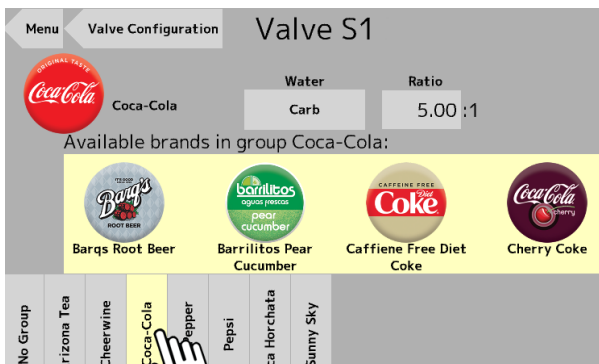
Menu

Valve Configuration

Valve S1

ORIGINAL TASTE
Coca-Cola

Coca-Cola

Water
Carb

Ratio
5.00 :1

Available brands in group Coca-Cola:

Barq's
ROOT BEER
Barqs Root Beer

barrilitos
aguas frescas
pear cucumber
Barrilitos Pear Cucumber

CAFFEINE FREE
Diet Coke
Caffiene Free Diet Coke

Coca-Cola
Cherry
Cherry Coke

No Group

rizona Tea

Cheerwine

Coca-Cola

Pepper

Pepsi

a Horchata

Sunny Sky